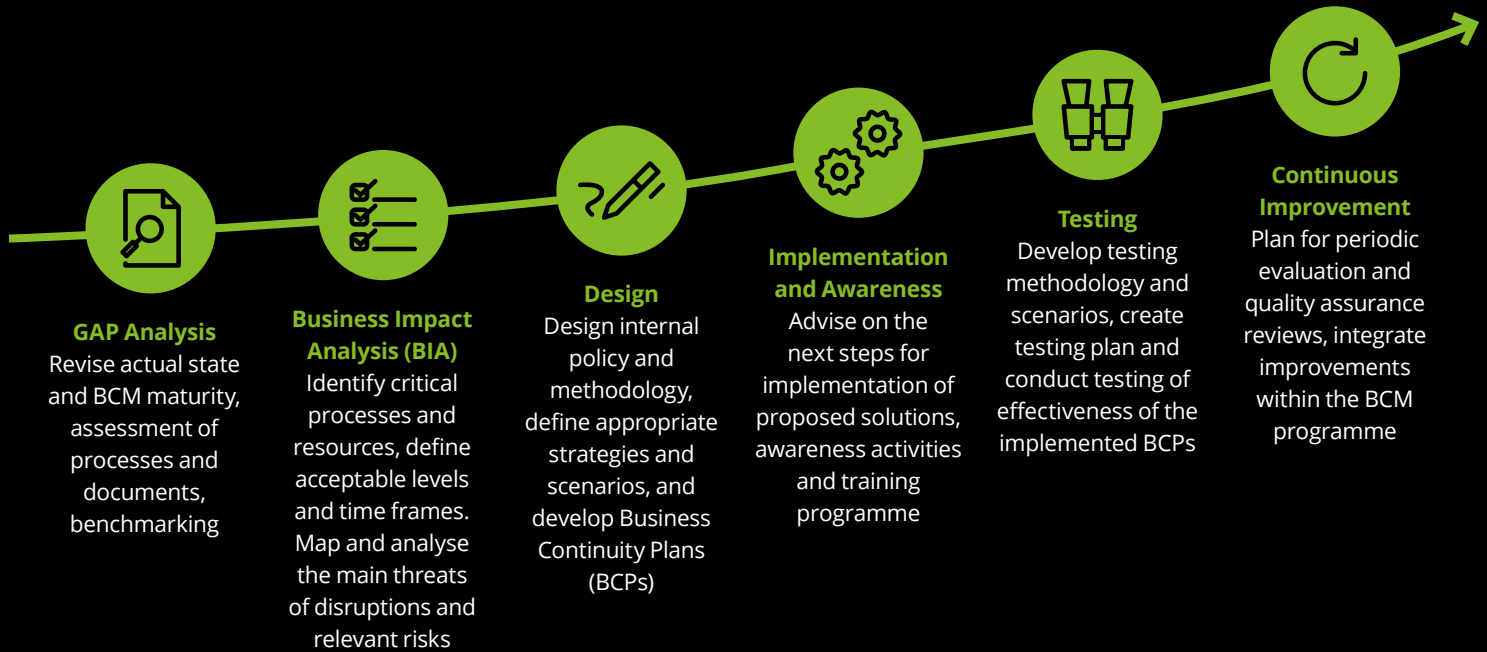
GAP Analysis
Revise actual state and BCM maturity, assessment of processes and documents, benchmarking

Business Impact Analysis (BIA)
Identify critical processes and resources, define acceptable levels and time frames. Map and analyse the main threats of disruptions and relevant risks

Design
Design internal policy and methodology, define appropriate strategies and scenarios, and develop Business Continuity Plans (BCPs)

Implementation and Awareness
Advise on the next steps for implementation of proposed solutions, awareness activities and training programme

Testing
Develop testing methodology and scenarios, create testing plan and conduct testing of effectiveness of the implemented BCPs

Continuous Improvement
Plan for periodic evaluation and quality assurance reviews, integrate improvements within the BCM programme